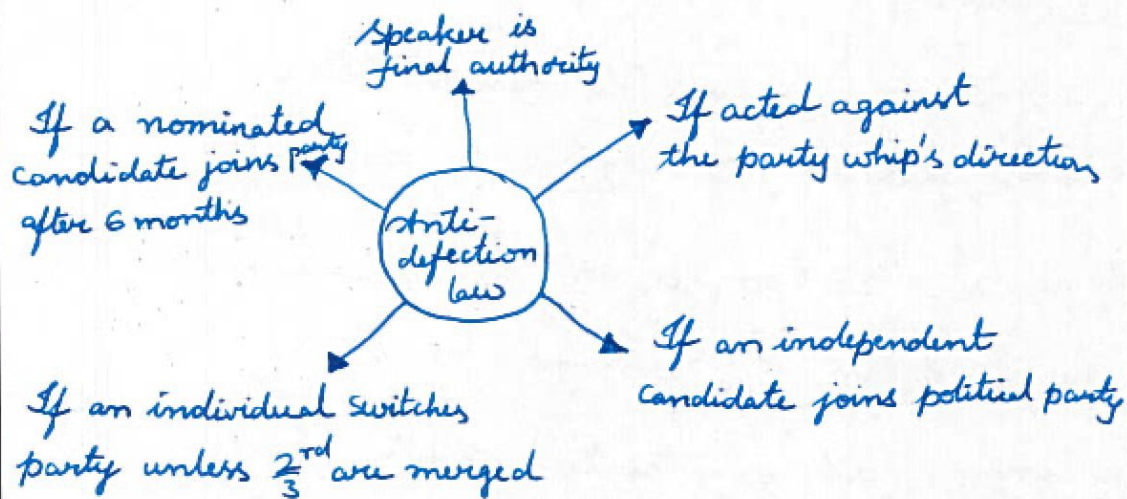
Speaker is final authority

If a nominated candidate joins party after 6 months

If acted against the party whip's direction

Anti-defection law

If an independent candidate joins political party

If an individual switches party unless $\frac{2}{3}$rd are merged